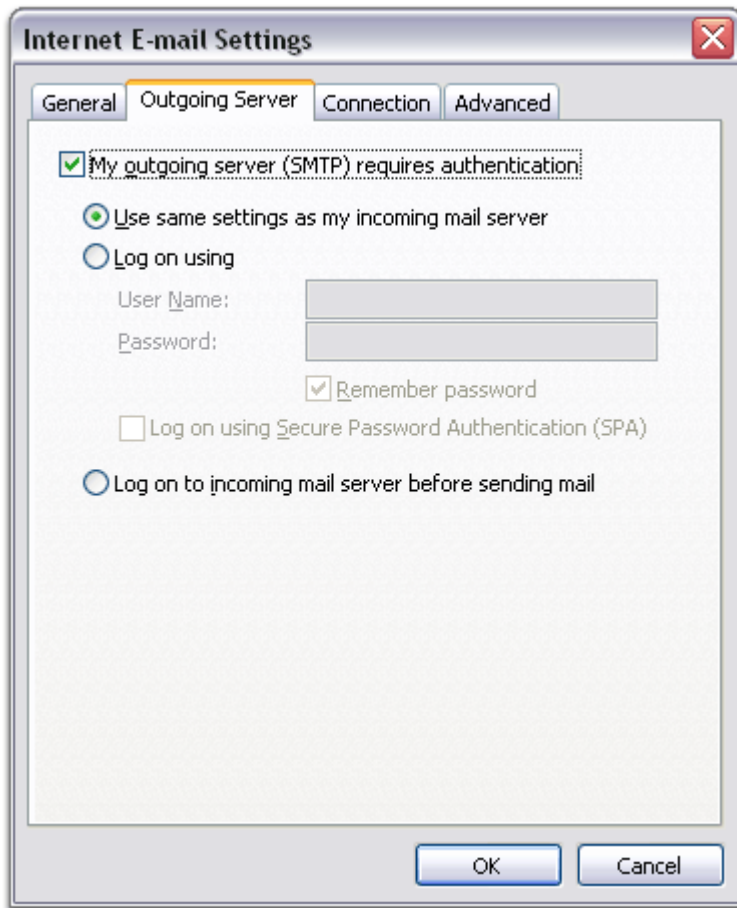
Internet E-mail Settings

General
Outgoing Server
Connection
Advanced

My outgoing server (SMTP) requires authentication

Use same settings as my incoming mail server

Log on using

User Name:

Password:

Remember password

Log on using Secure Password Authentication (SPA)

Log on to incoming mail server before sending mail

OK
Cancel